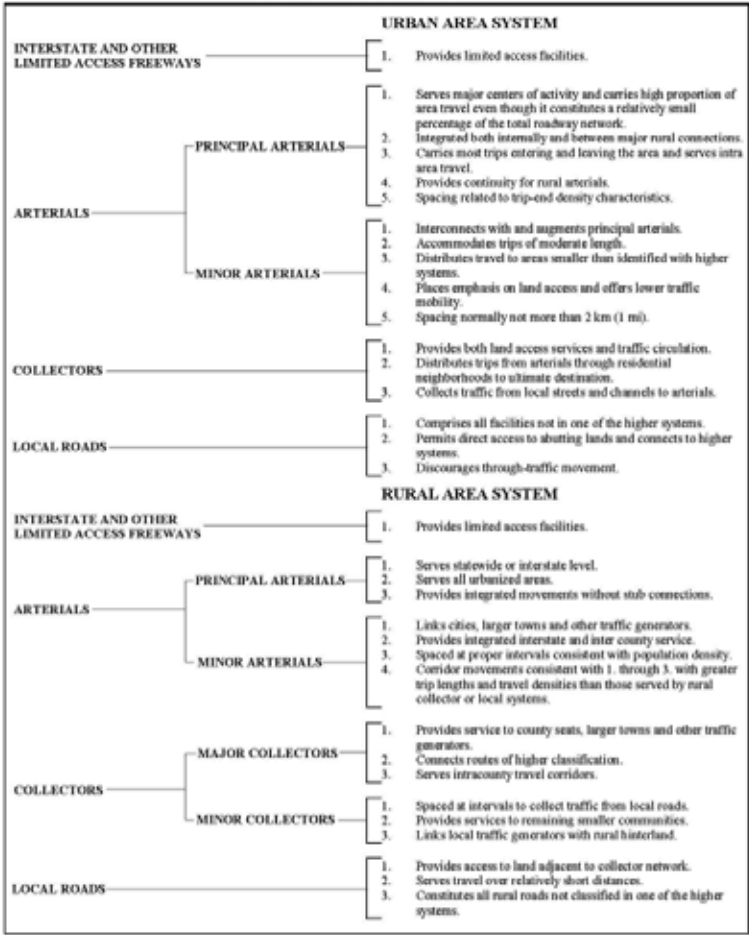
URBAN AREA SYSTEM

INTERSTATE AND OTHER LIMITED ACCESS FREEWAYS

1. Provides limited access facilities.

ARTERIALS

PRINCIPAL ARTERIALS

1. Serves major centers of activity and carries high proportion of area travel even though it constitutes a relatively small percentage of the total roadway network.
2. Integrated both internally and between major rural connections.
3. Carries most trips entering and leaving the area and serves intra area travel.
4. Provides continuity for rural arterials.
5. Spacing related to trip-end density characteristics.

MINOR ARTERIALS

1. Interconnects with and augments principal arterials.
2. Accommodates trips of moderate length.
3. Distributes travel to areas smaller than identified with higher systems.
4. Places emphasis on land access and offers lower traffic mobility.
5. Spacing normally not more than 2 km (1 mi).

COLLECTORS

1. Provides both land access services and traffic circulation.
2. Distributes trips from arterials through residential neighborhoods to ultimate destination.
3. Collects traffic from local streets and channels to arterials.

LOCAL ROADS

1. Comprises all facilities not in one of the higher systems.
2. Permits direct access to abutting lands and connects to higher systems.
3. Discourages through-traffic movement.

RURAL AREA SYSTEM

INTERSTATE AND OTHER LIMITED ACCESS FREEWAYS

1. Provides limited access facilities.

ARTERIALS

PRINCIPAL ARTERIALS

1. Serves statewide or interstate level.
2. Serves all urbanized areas.
3. Provides integrated movements without stub connections.

MINOR ARTERIALS

1. Links cities, larger towns and other traffic generators.
2. Provides integrated interstate and inter county service.
3. Spaced at proper intervals consistent with population density.
4. Corridor movements consistent with 1. through 3. with greater trip lengths and travel densities than those served by rural collector or local systems.

COLLECTORS

MAJOR COLLECTORS

1. Provides service to county seats, larger towns and other traffic generators.
2. Connects routes of higher classification.
3. Serves intracounty travel corridors.

MINOR COLLECTORS

1. Spaced at intervals to collect traffic from local roads.
2. Provides services to remaining smaller communities.
3. Links local traffic generators with rural hinterland.

LOCAL ROADS

1. Provides access to land adjacent to collector network.
2. Serves travel over relatively short distances.
3. Constitutes all rural roads not classified in one of the higher systems.